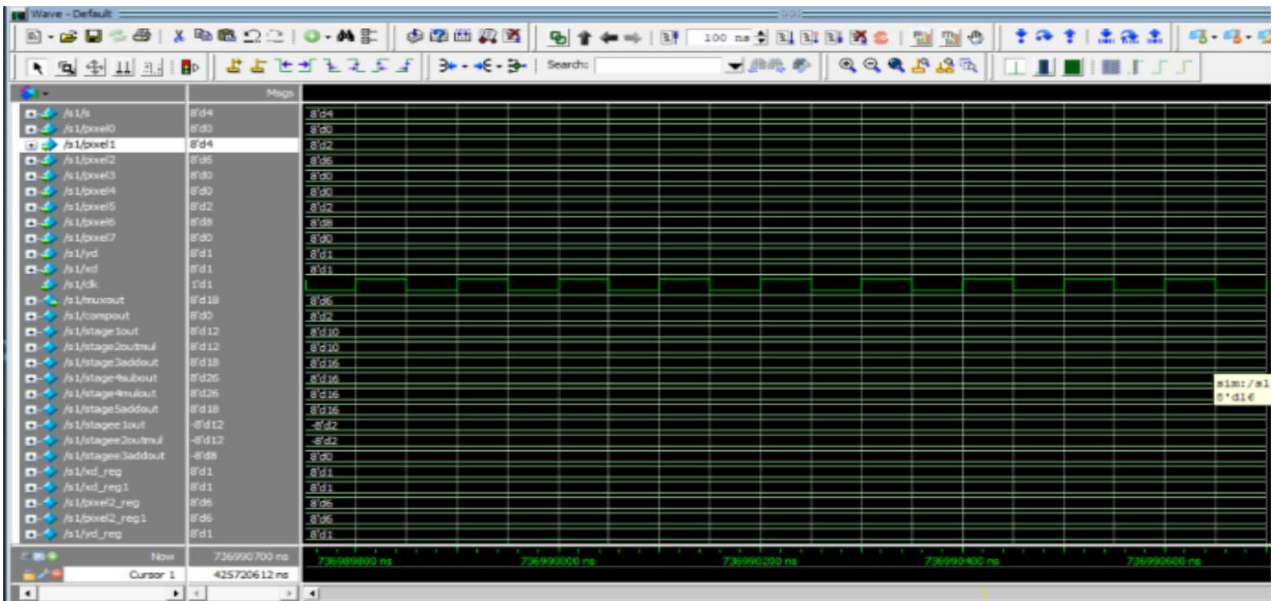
Wave - Default

100 ns

Search:

Msgs

| | | |
|---|---|---|
| /s1/s | 8'd4 | 8'd4 |
| /s1/pixel0 | 8'd0 | 8'd0 |
| /s1/pixel1 | 8'd4 | 8'd2 |
| /s1/pixel2 | 8'd6 | 8'd6 |
| /s1/pixel3 | 8'd0 | 8'd0 |
| /s1/pixel4 | 8'd0 | 8'd0 |
| /s1/pixel5 | 8'd2 | 8'd2 |
| /s1/pixel6 | 8'd8 | 8'd8 |
| /s1/pixel7 | 8'd0 | 8'd0 |
| /s1/yd | 8'd1 | 8'd1 |
| /s1/xd | 8'd1 | 8'd1 |
| /s1/clk | 1'd1 | |
| /s1/muxout | 8'd18 | 8'd6 |
| /s1/compout | 8'd0 | 8'd2 |
| /s1/stage1out | 8'd12 | 8'd10 |
| /s1/stage2outmul | 8'd12 | 8'd10 |
| /s1/stage3addout | 8'd18 | 8'd16 |
| /s1/stage4subout | 8'd26 | 8'd16 |
| /s1/stage4mulout | 8'd26 | 8'd16 |
| /s1/stage5addout | 8'd18 | 8'd16 |
| /s1/stagee1out | -8'd12 | -8'd2 |
| /s1/stagee2outmul | -8'd12 | -8'd2 |
| /s1/stagee3addout | -8'd8 | 8'd0 |
| /s1/xd_reg | 8'd1 | 8'd1 |
| /s1/xd_reg1 | 8'd1 | 8'd1 |
| /s1/pixel2_reg | 8'd6 | 8'd6 |
| /s1/pixel2_reg1 | 8'd6 | 8'd6 |
| /s1/yd_reg | 8'd1 | 8'd1 |

sim:/s1
8'd16

Now 736990700 ns
Cursor 1 425720612 ns

736989800 ns 736990000 ns 736990200 ns 736990400 ns 736990600 ns